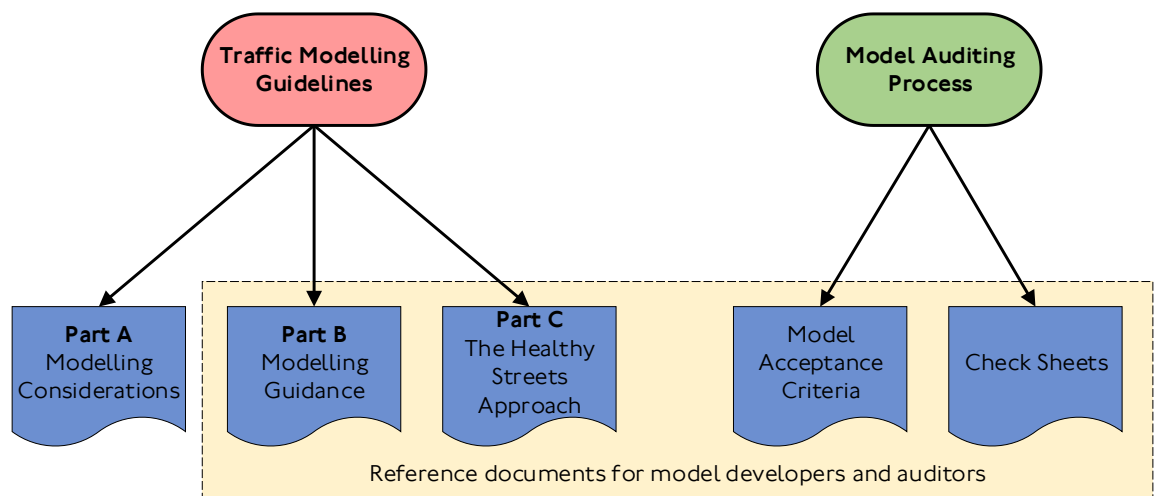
Traffic Modelling Guidelines

Model Auditing Process

Part A
Modelling Considerations

Part B
Modelling Guidance

Part C
The Healthy Streets Approach

Model Acceptance Criteria

Check Sheets

Reference documents for model developers and auditors